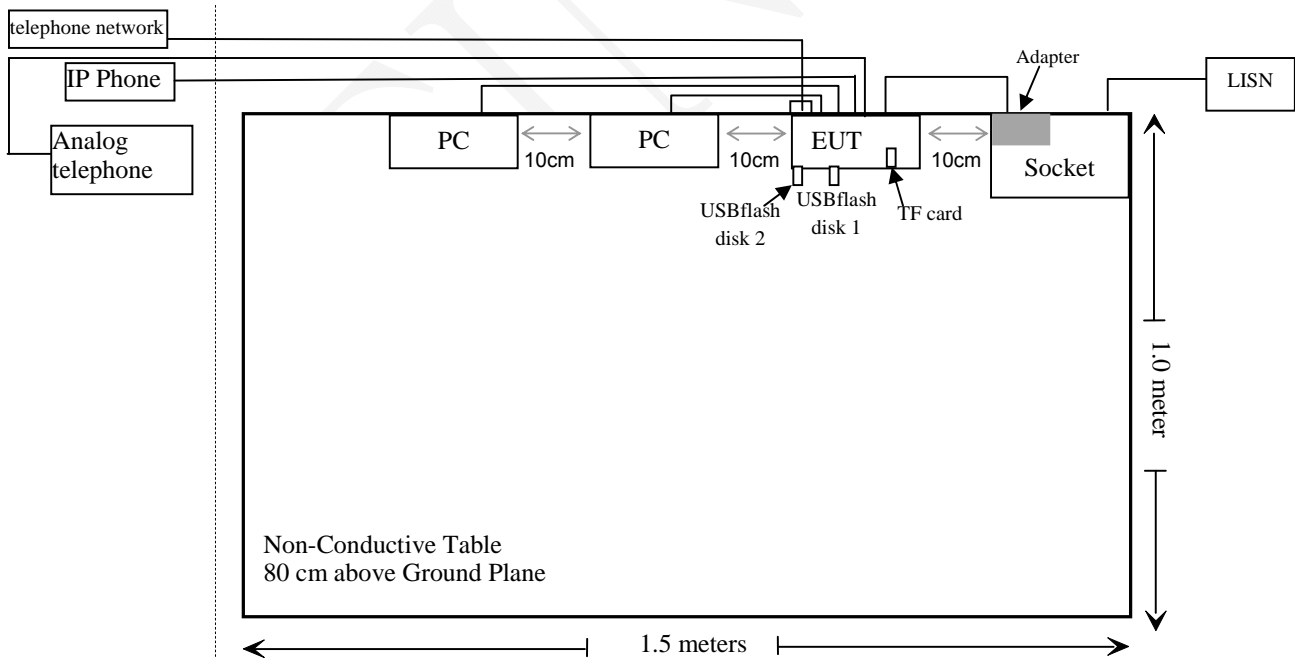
telephone network

IP Phone

Analog telephone

Adapter

LISN

PC

10cm

PC

10cm

EUT

10cm

Socket

USBflash disk 2

USBflash disk 1

TF card

1.0 meter

Non-Conductive Table
80 cm above Ground Plane

1.5 meters